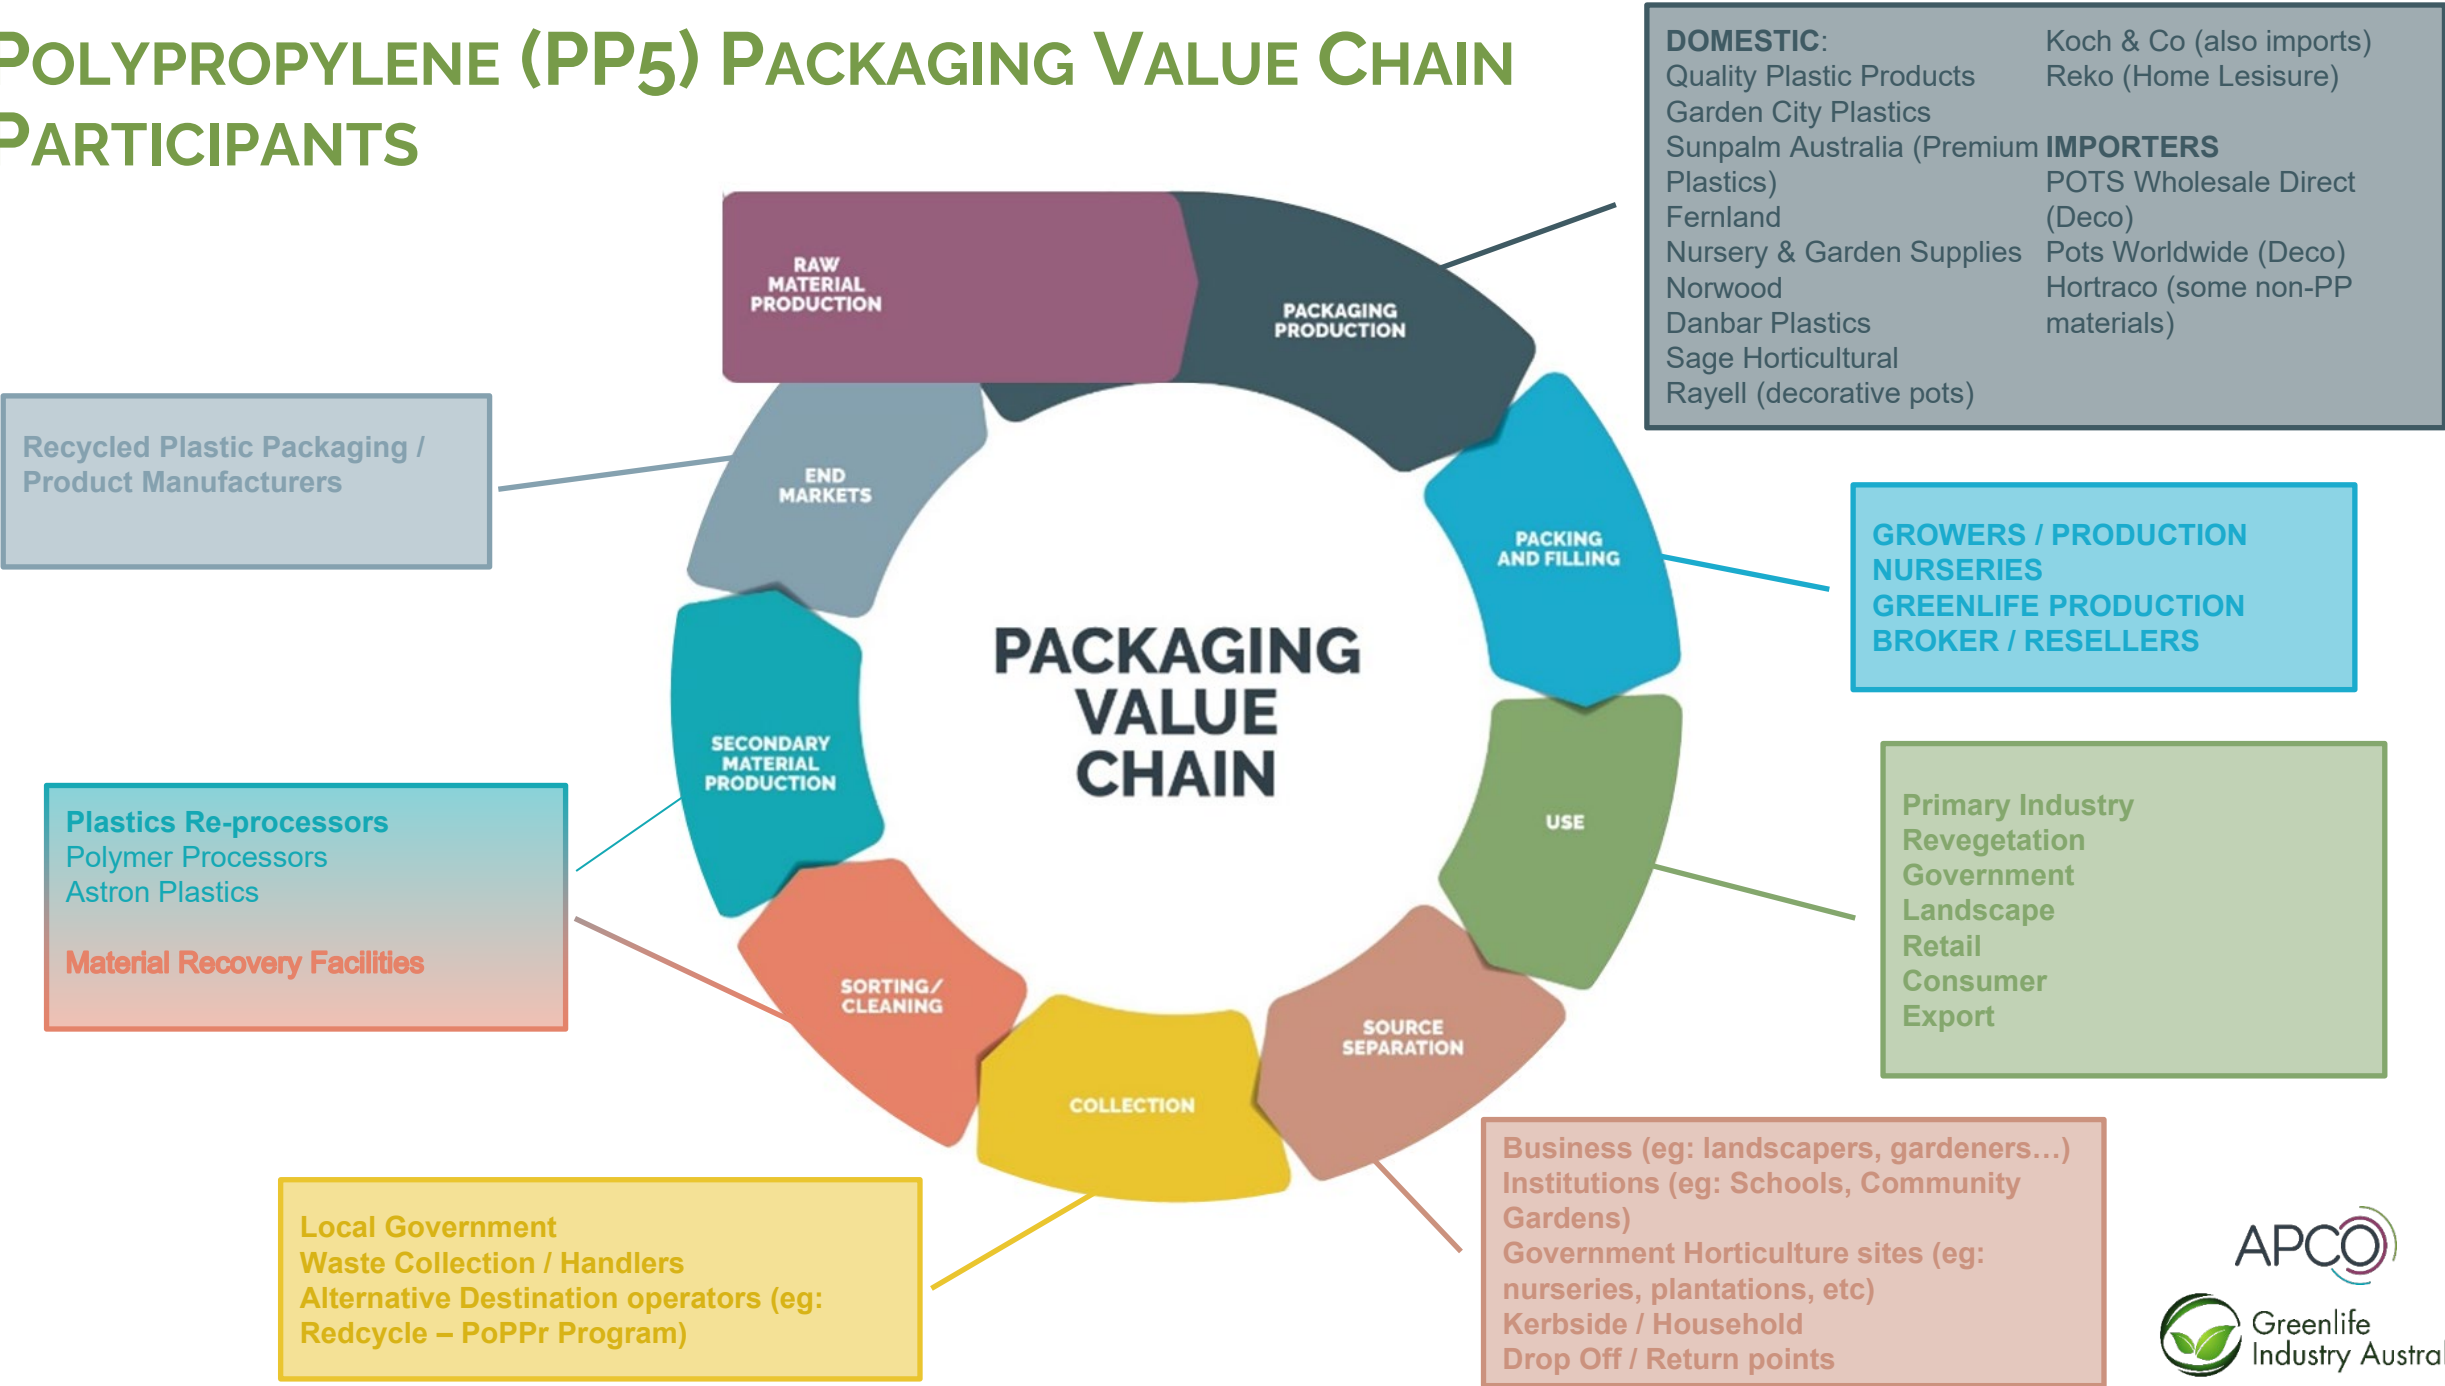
POLYPROPYLENE (PP5) PACKAGING VALUE CHAIN PARTICIPANTS

DOMESTIC:
Quality Plastic Products
Garden City Plastics
Sunpalm Australia (Premium Plastics)
Fernland
Nursery & Garden Supplies
Norwood
Danbar Plastics
Sage Horticultural
Rayell (decorative pots)

Koch & Co (also imports)
Reko (Home Lesisure)

IMPORTERS
POTS Wholesale Direct (Deco)
Pots Worldwide (Deco)
Hortraco (some non-PP materials)

RAW MATERIAL PRODUCTION

PACKAGING PRODUCTION

PACKING AND FILLING

USE

SOURCE SEPARATION

COLLECTION

SORTING/ CLEANING

SECONDARY MATERIAL PRODUCTION

END MARKETS

PACKAGING VALUE CHAIN

Recycled Plastic Packaging / Product Manufacturers

GROWERS / PRODUCTION NURSERIES
GREENLIFE PRODUCTION
BROKER / RESELLERS

Primary Industry
Revegetation
Government
Landscape
Retail
Consumer
Export

Plastics Re-processors
Polymer Processors
Astron Plastics

Material Recovery Facilities

Local Government
Waste Collection / Handlers
Alternative Destination operators (eg: Redcycle – PoPPr Program)

Business (eg: landscapers, gardeners…)
Institutions (eg: Schools, Community Gardens)
Government Horticulture sites (eg: nurseries, plantations, etc)
Kerbside / Household
Drop Off / Return points

APCO

Greenlife Industry Austral